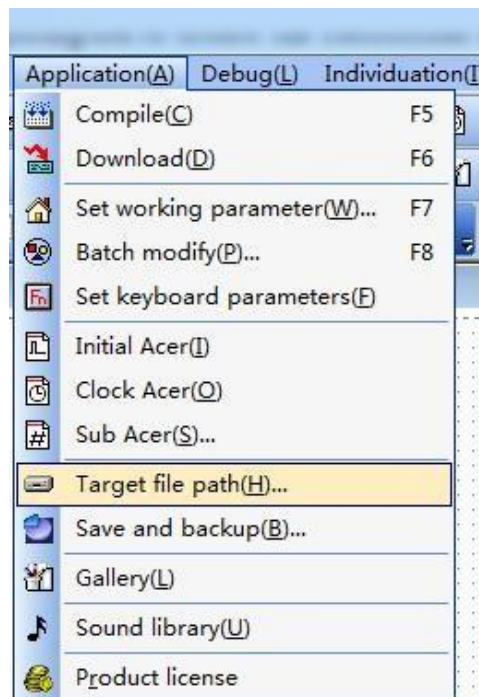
Application(A) Debug(L) Individuation([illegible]

Compile(C) F5
Download(D) F6
Set working parameter(W)... F7
Batch modify(P)... F8
Set keyboard parameters(F)
Initial Acer(I)
Clock Acer(O)
Sub Acer(S)...
Target file path(H)...
Save and backup(B)...
Gallery(L)
Sound library(U)
Product license